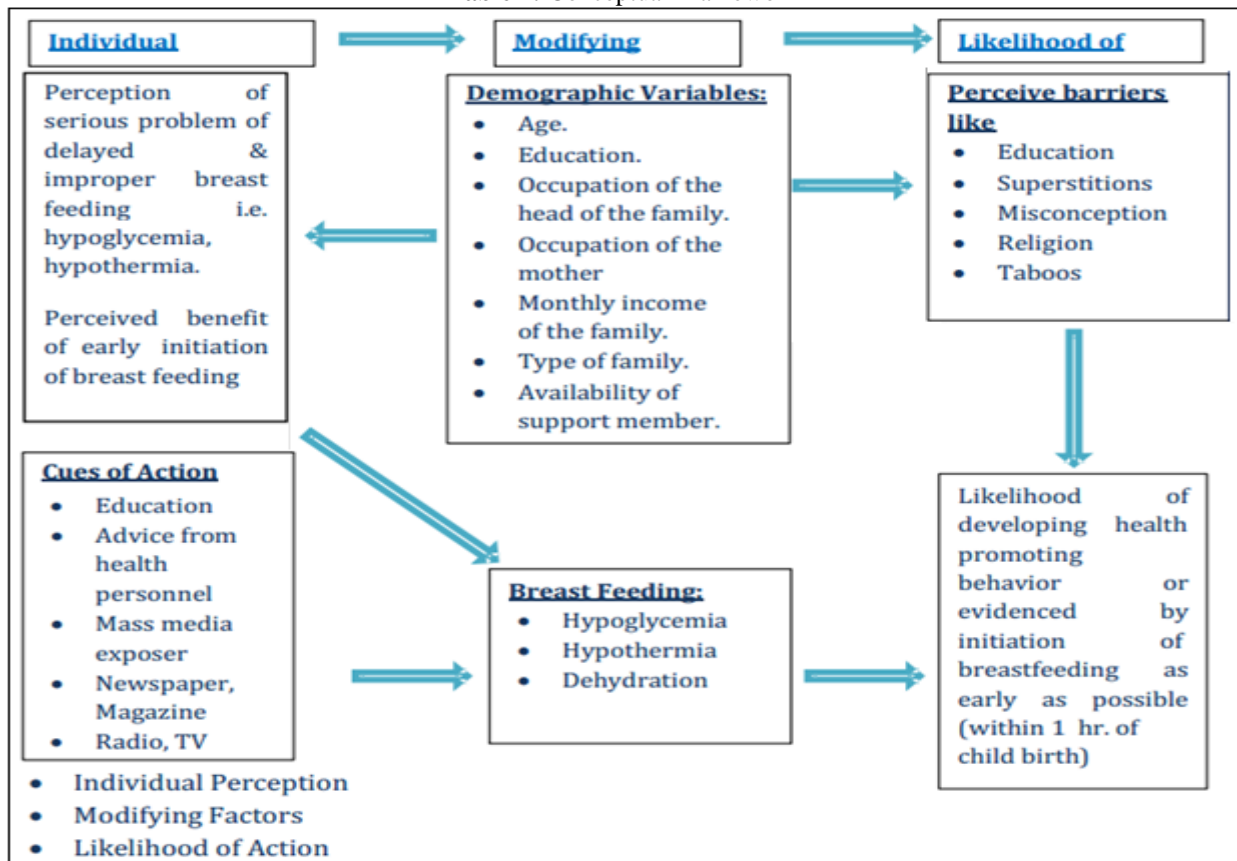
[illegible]

Individual

Modifying

Likelihood of

Perception of serious problem of delayed & improper breast feeding i.e. hypoglycemia, hypothermia.

Perceived benefit of early initiation of breast feeding

Demographic Variables:
- Age.
- Education.
- Occupation of the head of the family.
- Occupation of the mother
- Monthly income of the family.
- Type of family.
- Availability of support member.

Perceive barriers like
- Education
- Superstitions
- Misconception
- Religion
- Taboos

Cues of Action
- Education
- Advice from health personnel
- Mass media exposer
- Newspaper, Magazine
- Radio, TV

Breast Feeding:
- Hypoglycemia
- Hypothermia
- Dehydration

Likelihood of developing health promoting behavior or evidenced by initiation of breastfeeding as early as possible (within 1 hr. of child birth)

- Individual Perception
- Modifying Factors
- Likelihood of Action